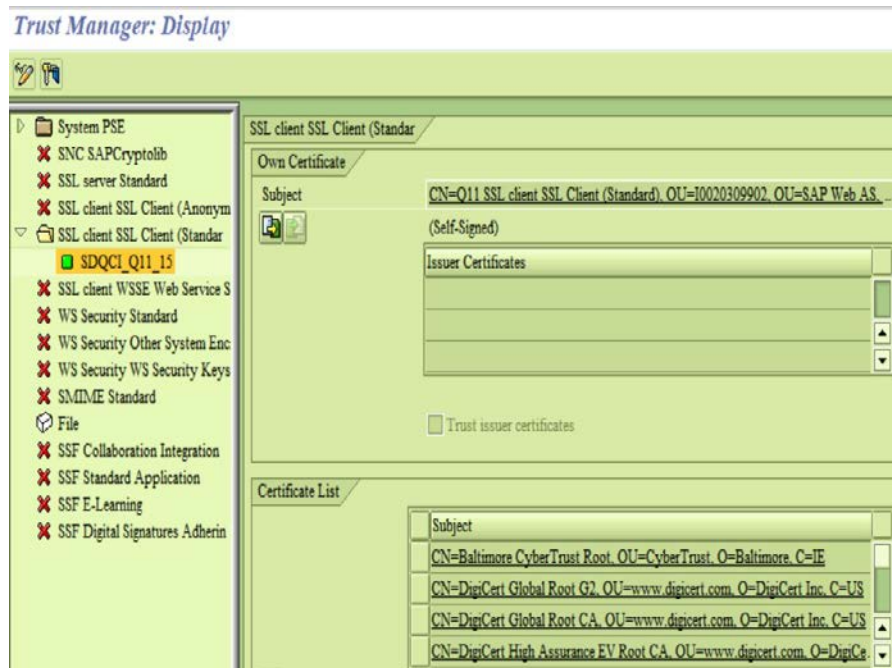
Trust Manager: Display

System PSE
SNC SAPCryptolib
SSL server Standard
SSL client SSL Client (Anonym
SSL client SSL Client (Standar
SDQCI_Q11_15
SSL client WSSE Web Service S
WS Security Standard
WS Security Other System Enc
WS Security WS Security Keys
SMIME Standard
File
SSF Collaboration Integration
SSF Standard Application
SSF E-Learning
SSF Digital Signatures Adherin

SSL client SSL Client (Standar

Own Certificate

Subject
CN=Q11 SSL client SSL Client (Standard), OU=I0020309902, OU=SAP Web AS, ..
(Self-Signed)

| Issuer Certificates |
|---|
| |
| |
| |

Trust issuer certificates

Certificate List

| Subject |
|---|
| CN=Baltimore CyberTrust Root, OU=CyberTrust, O=Baltimore, C=IE |
| CN=DigiCert Global Root G2, OU=www.digicert.com, O=DigiCert Inc, C=US |
| CN=DigiCert Global Root CA, OU=www.digicert.com, O=DigiCert Inc, C=US |
| CN=DigiCert High Assurance EV Root CA, OU=www.digicert.com, O=DigiCe.. |